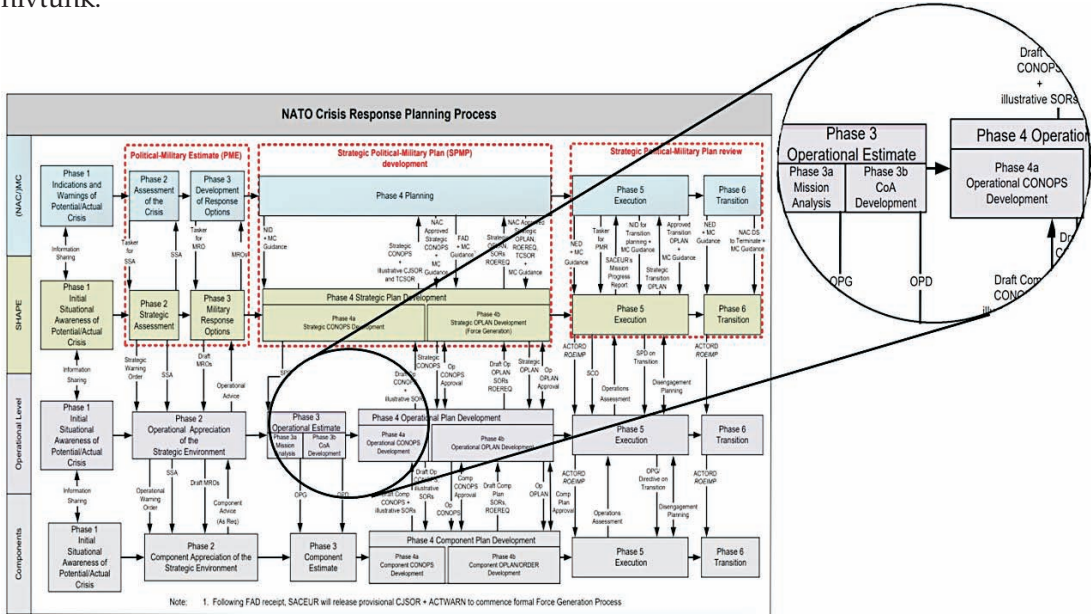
nlvtunk.

NATO Crisis Response Planning Process

(NAC)/MC

SHAPE

Operational Level

Components

Political-Military Estimate (PME)

Strategic Political-Military Plan (SPMP) development

Strategic Political-Military Plan review

Phase 1 Indications and Warnings of Potential/Actual Crisis

Phase 2 Assessment of the Crisis

Phase 3 Development of Response Options

Phase 4 Planning

Phase 5 Execution

Phase 6 Transition

Information Sharing

Tasker for SSA

SSA

Tasker for MRO

MROs

NID + MC Guidance

NAC Approved Strategic CONOPS + MC Guidance

Strategic CONOPS + illustrative CJSOR and TCSOR

FAD + MC Guidance

Strategic OPLAN SORs ROEREQ + MC Guidance

NAC Approved Strategic OPLAN, ROEREQ, TCSOR + MC Guidance

NED + MC Guidance

Tasker for PMR

SACEUR's Mission Progress Report

NID for Transition planning + MC Guidance

Strategic Transition OPLAN

Approved Transition OPLAN + MC Guidance

NED + MC Guidance

NAC DS to Terminate + MC Guidance

Phase 1 Initial Situational Awareness of Potential/Actual Crisis

Phase 2 Strategic Assessment

Phase 3 Military Response Options

Phase 4 Strategic Plan Development

Phase 4a Strategic CONOPS Development

Phase 4b Strategic OPLAN Development (Force Generation)

Phase 5 Execution

Phase 6 Transition

Strategic Warning Order

SSA

Draft MROs

Operational Advice

Strategic CONOPS

Draft CONOPS + illustrative SORs

Op CONOPS Approval

Draft Op OPLAN SORs ROEREQ

Strategic OPLAN

Op OPLAN Approval

ACTORD ROEIMP

SCO

Operations Assessment

SPD on Transition

Disengagement Planning

ACTORD ROEIMP

Phase 1 Initial Situational Awareness of Potential/Actual Crisis

Phase 2 Operational Appreciation of the Strategic Environment

Phase 3 Operational Estimate

Phase 3a Mission Analysis

Phase 3b CoA Development

Phase 4 Operational Plan Development

Phase 4a Operational CONOPS Development

Phase 4b Operational OPLAN Development

Phase 5 Execution

Phase 6 Transition

Information Sharing

Operational Warning Order

SSA

Draft MROs

Component Advice (As Req)

OPG

OPD

Draft Op CONOPS + illustrative SORs

Draft Comp CONOPS + illustrative SORs

Comp CONOPS Approval

Op CONOPS

Draft Comp Plan SORs ROEREQ

Op OPLAN

Comp Plan Approval

ACTORD ROEIMP

Operations Assessment

OPG/ Directive on Transition

Disengagement Planning

ACTORD ROEIMP

Phase 1 Initial Situational Awareness of Potential/Actual Crisis

Phase 2 Component Appreciation of the Strategic Environment

Phase 3 Component Estimate

Phase 4 Component Plan Development

Phase 4a Component CONOPS Development

Phase 4b Component OPLAN/ORDER Development

Phase 5 Execution

Phase 6 Transition

Note: 1. Following FAD receipt, SACEUR will release provisional CJSOR + ACTWARN to commence formal Force Generation Process

Draft CONOPS + illustrative SORs

Phase 3 Operational Estimate

Phase 3a Mission Analysis

Phase 3b CoA Development

Phase 4 Operation

Phase 4a Operational CONOPS Development

OPG

OPD

Draft Com CONO

Dr C

ill